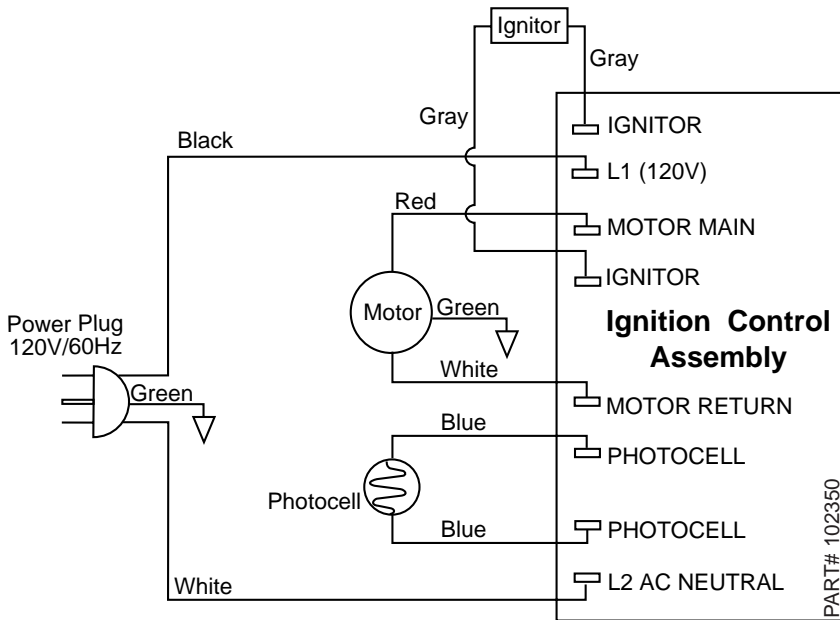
Ignitor

Gray

Gray

IGNITOR

Black

L1 (120V)

Red

MOTOR MAIN

IGNITOR

Power Plug
120V/60Hz

Motor

Green

Ignition Control Assembly

White

Green

MOTOR RETURN

Blue

PHOTOCELL

Photocell

Blue

PHOTOCELL

White

L2 AC NEUTRAL

PART# 102350